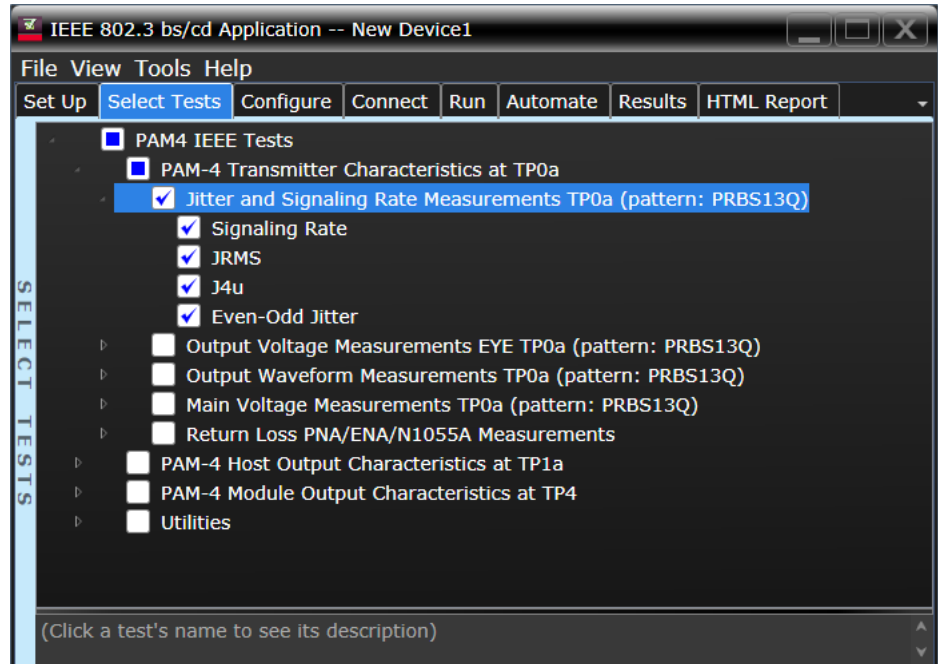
IEEE 802.3 bs/cd Application -- New Device1

File View Tools Help

Set Up | Select Tests | Configure | Connect | Run | Automate | Results | HTML Report

SELECT TESTS

PAM4 IEEE Tests
PAM-4 Transmitter Characteristics at TP0a
Jitter and Signaling Rate Measurements TP0a (pattern: PRBS13Q)
Signaling Rate
JRMS
J4u
Even-Odd Jitter
Output Voltage Measurements EYE TP0a (pattern: PRBS13Q)
Output Waveform Measurements TP0a (pattern: PRBS13Q)
Main Voltage Measurements TP0a (pattern: PRBS13Q)
Return Loss PNA/ENA/N1055A Measurements
PAM-4 Host Output Characteristics at TP1a
PAM-4 Module Output Characteristics at TP4
Utilities

(Click a test's name to see its description)